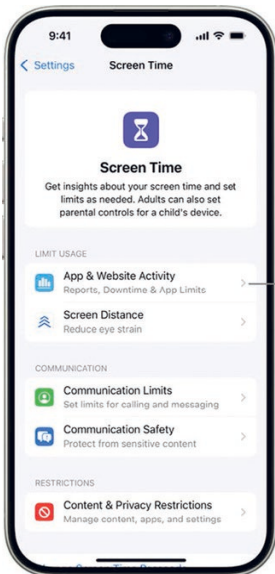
9:41

< Settings Screen Time

Screen Time

Get insights about your screen time and set limits as needed. Adults can also set parental controls for a child's device.

LIMIT USAGE

App & Website Activity
Reports, Downtime & App Limits

Screen Distance
Reduce eye strain

COMMUNICATION

Communication Limits
Set limits for calling and messaging

Communication Safety
Protect from sensitive content

RESTRICTIONS

Content & Privacy Restrictions
Manage content, apps, and settings

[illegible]